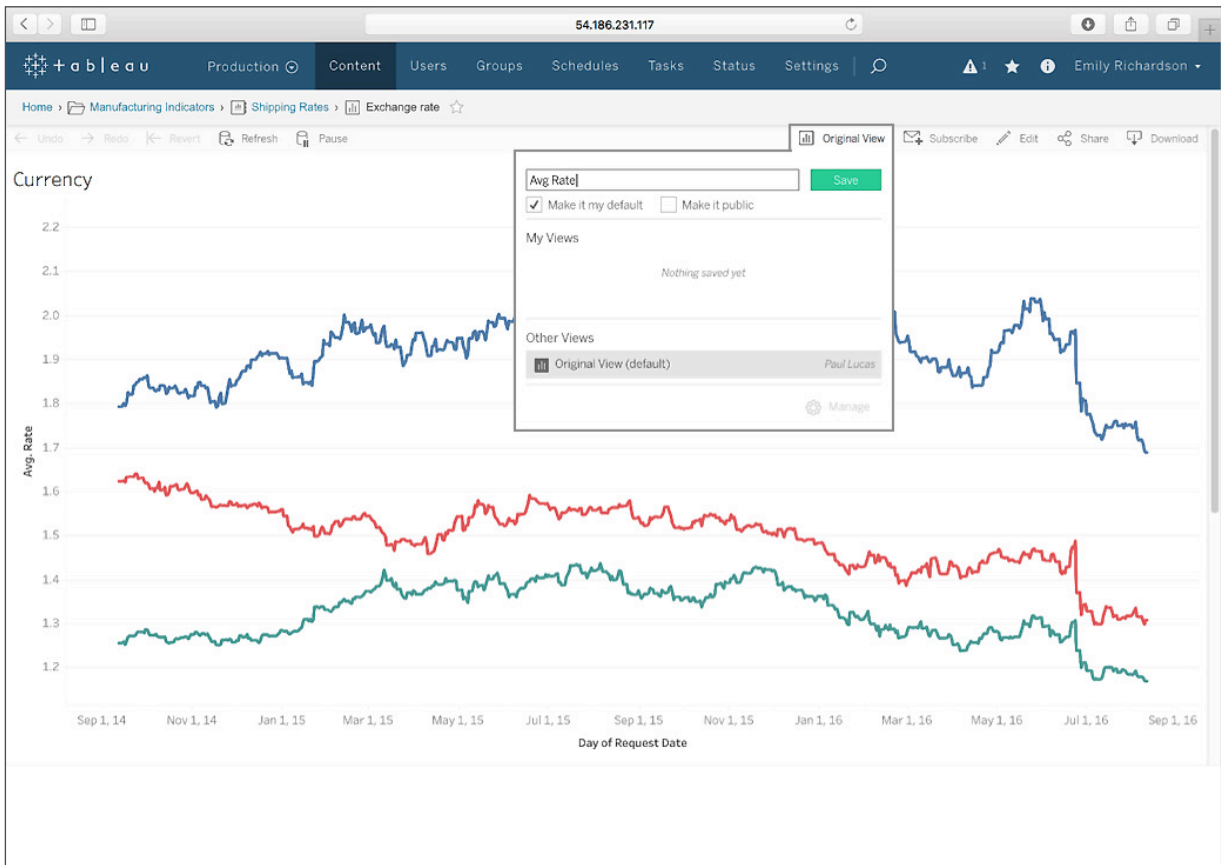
54.186.231.117

+ a b l e a u Production Content Users Groups Schedules Tasks Status Settings 1 Emily Richardson

Home › Manufacturing Indicators › Shipping Rates › Exchange rate

Undo Redo Revert Refresh Pause Original View Subscribe Edit Share Download

Currency

Avg Rate Save

Make it my default Make it public

My Views

Nothing saved yet

Other Views

Original View (default) Paul Lucas

Manage

2.2
2.1
2.0
1.9
1.8
1.7
1.6
1.5
1.4
1.3
1.2

Avg. Rate

Sep 1, 14 Nov 1, 14 Jan 1, 15 Mar 1, 15 May 1, 15 Jul 1, 15 Sep 1, 15 Nov 1, 15 Jan 1, 16 Mar 1, 16 May 1, 16 Jul 1, 16 Sep 1, 16

Day of Request Date